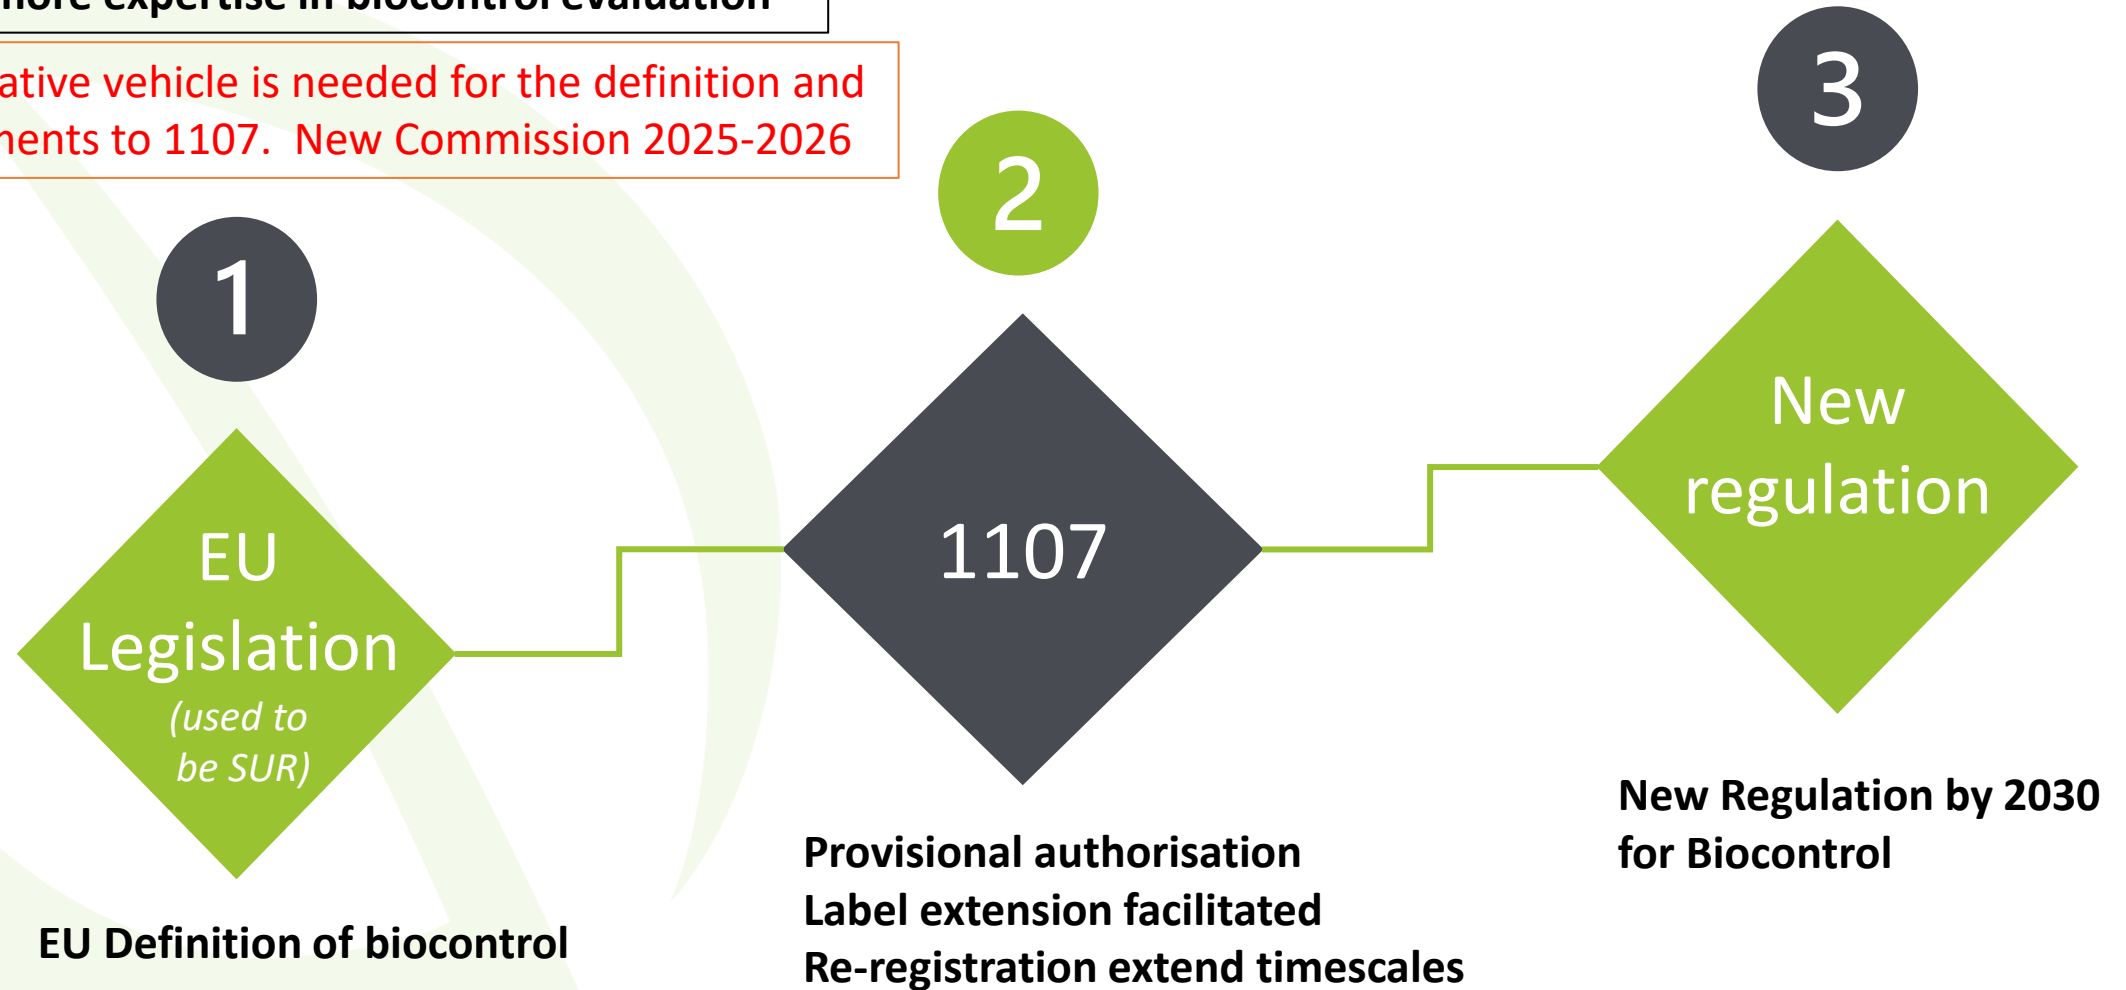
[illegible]ore expertise in biocontrol evaluation

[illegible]ative vehicle is needed for the definition and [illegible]ents to 1107. New Commission 2025-2026

1

EU Legislation (used to be SUR)

EU Definition of biocontrol

2

1107

Provisional authorisation
Label extension facilitated
Re-registration extend timescales

3

New regulation

New Regulation by 2030 for Biocontrol